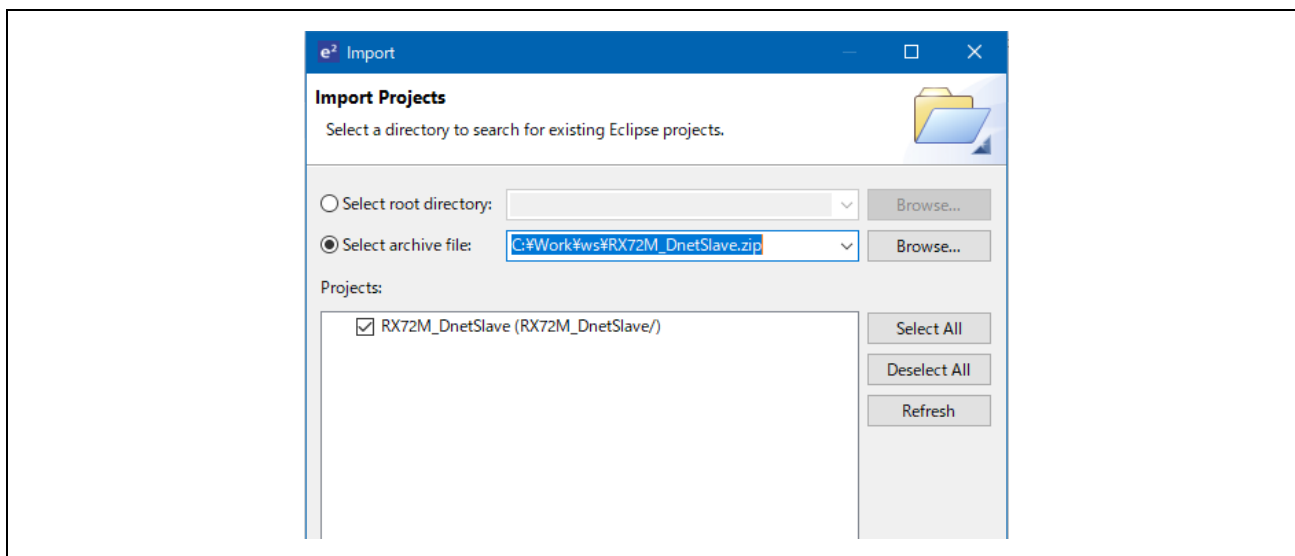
$e^2$ Import

Import Projects

Select a directory to search for existing Eclipse projects.

Select root directory:

Browse...

Select archive file:

C:¥Work¥ws¥RX72M_DnetSlave.zip

Browse...

Projects:

RX72M_DnetSlave (RX72M_DnetSlave/)

Select All

Deselect All

Refresh